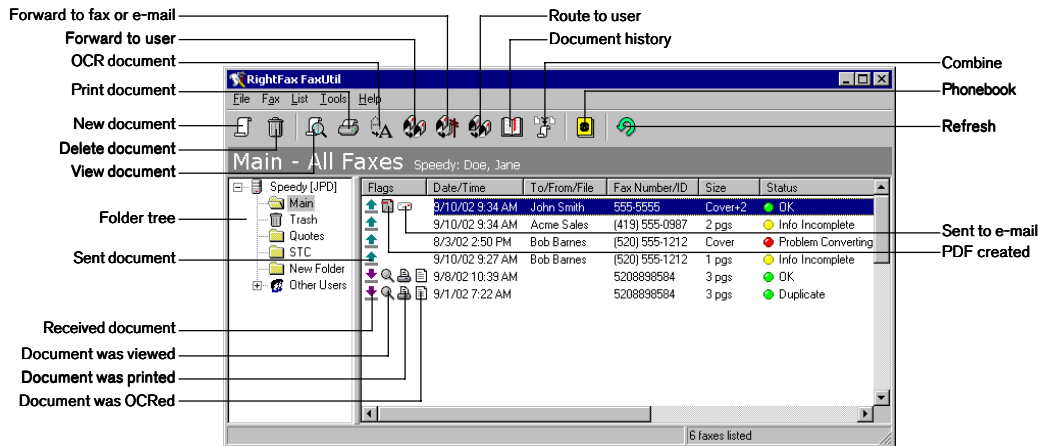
Forward to fax or e-mail
Forward to user
OCR document
Print document
New document
Delete document
View document
Folder tree
Sent document
Received document
Document was viewed
Document was printed
Document was OCRed
Route to user
Document history
Combine
Phonebook
Refresh
Sent to e-mail
PDF created

RightFax FaxUtil
File Fax List Tools Help

Main - All Faxes Speedy: Doe, Jane

Speedy [JPD]
Main
Trash
Quotes
STC
New Folder
Other Users

| Flags | Date/Time | To/From/File | Fax Number/ID | Size | Status |
|---|---|---|---|---|---|
| | 9/10/02 9:34 AM | John Smith | 555-5555 | Cover+2 | OK |
| | 9/10/02 9:34 AM | Acme Sales | (419) 555-0987 | 2 pgs | Info Incomplete |
| | 8/3/02 2:50 PM | Bob Barnes | (520) 555-1212 | Cover | Problem Converting |
| | 9/10/02 9:27 AM | Bob Barnes | (520) 555-1212 | 1 pgs | Info Incomplete |
| | 9/8/02 10:39 AM | | 5208898584 | 3 pgs | OK |
| | 9/1/02 7:22 AM | | 5208898584 | 3 pgs | Duplicate |

6 faxes listed